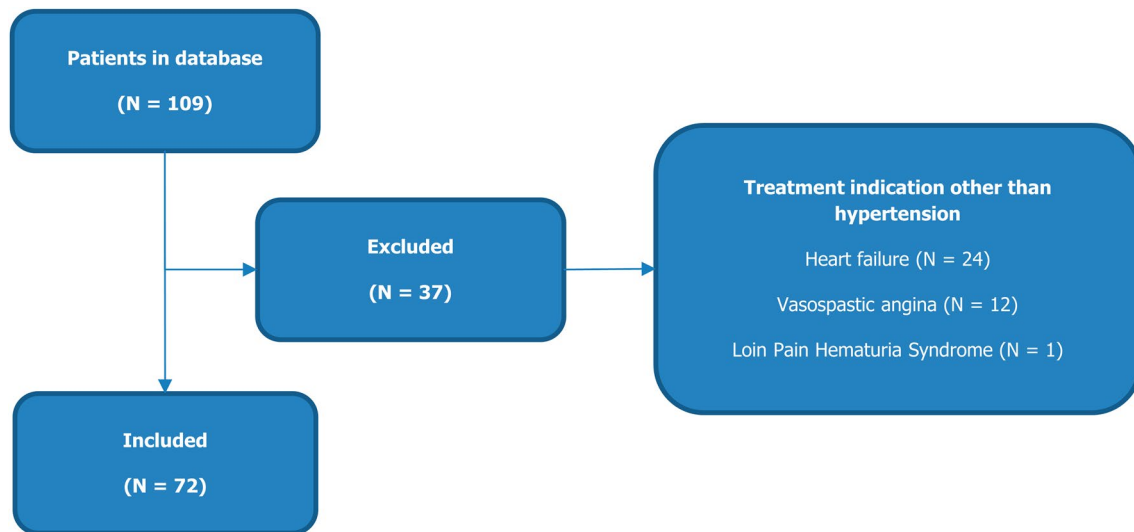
Patients in database

(N = 109)

Excluded

(N = 37)

Treatment indication other than hypertension

Heart failure (N = 24)

Vasospastic angina (N = 12)

Loin Pain Hematuria Syndrome (N = 1)

Included

(N = 72)